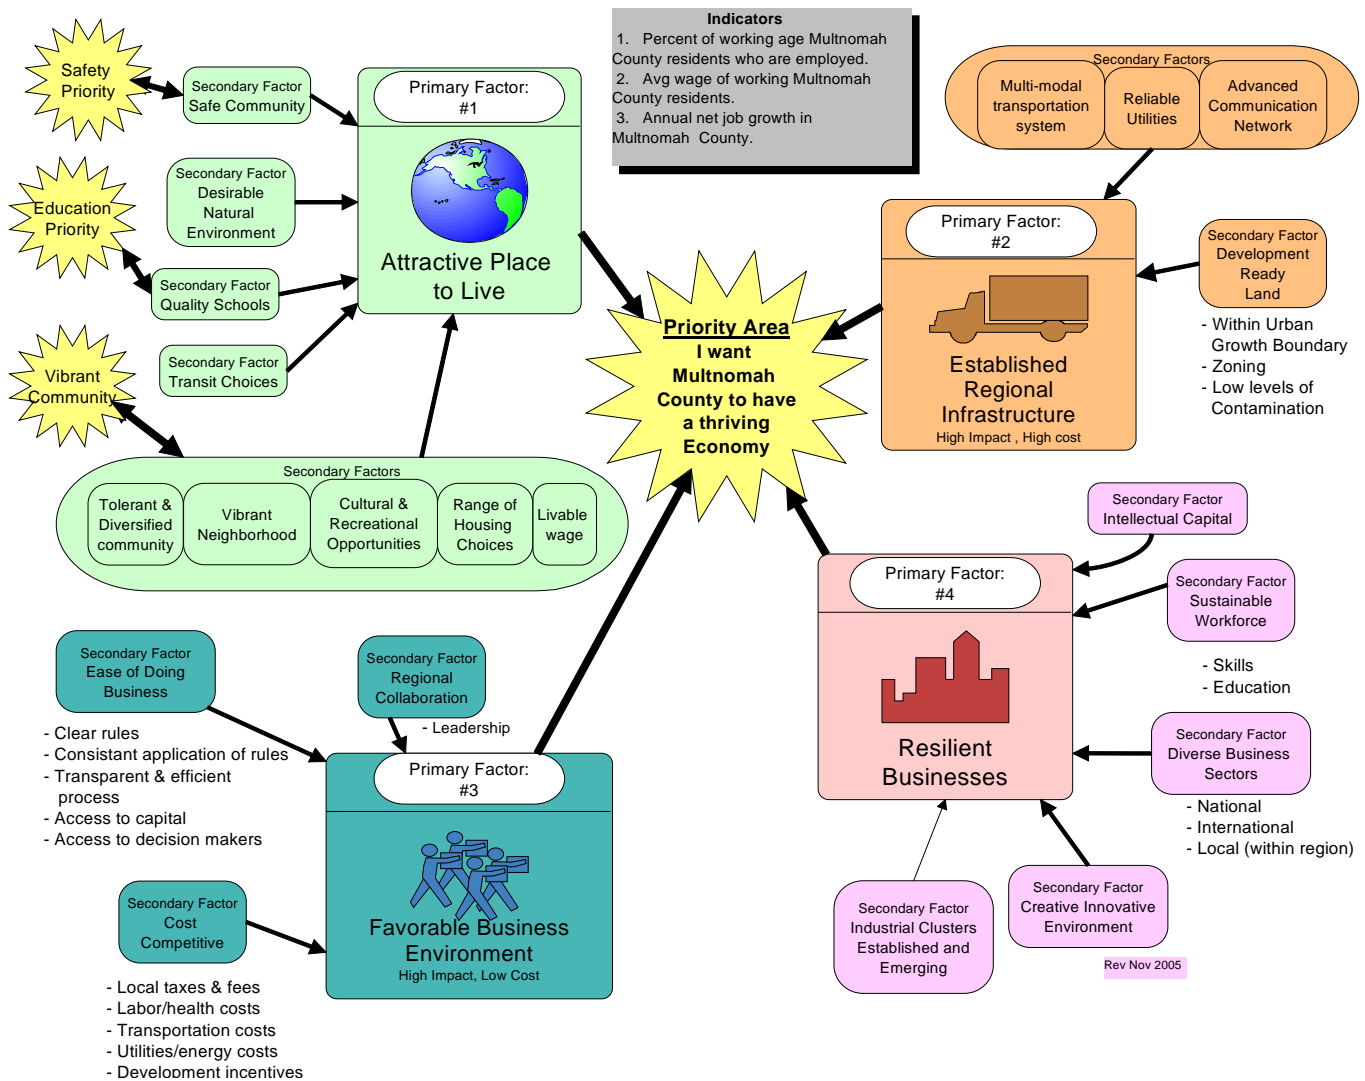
Safety Priority

Secondary Factor Safe Community

Primary Factor: #1

Attractive Place to Live

Indicators
1. Percent of working age Multnomah County residents who are employed.
2. Avg wage of working Multnomah County residents.
3. Annual net job growth in Multnomah County.

Secondary Factors
Multi-modal transportation system
Reliable Utilities
Advanced Communication Network

Education Priority

Secondary Factor Desirable Natural Environment

Secondary Factor Quality Schools

Vibrant Community

Secondary Factor Transit Choices

Priority Area
I want Multnomah County to have a thriving Economy

Primary Factor: #2

Established Regional Infrastructure
High Impact , High cost

Secondary Factor Development Ready Land

- Within Urban Growth Boundary
- Zoning
- Low levels of Contamination

Secondary Factors
Tolerant & Diversified community
Vibrant Neighborhood
Cultural & Recreational Opportunities
Range of Housing Choices
Livable wage

Secondary Factor Intellectual Capital

Primary Factor: #4

Secondary Factor Sustainable Workforce

- Skills
- Education

Resilient Businesses

Secondary Factor Diverse Business Sectors

- National
- International
- Local (within region)

Secondary Factor Ease of Doing Business

- Clear rules
- Consistant application of rules
- Transparent & efficient process
- Access to capital
- Access to decision makers

Secondary Factor Regional Collaboration

- Leadership

Primary Factor: #3

Favorable Business Environment
High Impact, Low Cost

Secondary Factor Cost Competitive

- Local taxes & fees
- Labor/health costs
- Transportation costs
- Utilities/energy costs
- Development incentives

Secondary Factor Industrial Clusters Established and Emerging

Secondary Factor Creative Innovative Environment

Rev Nov 2005